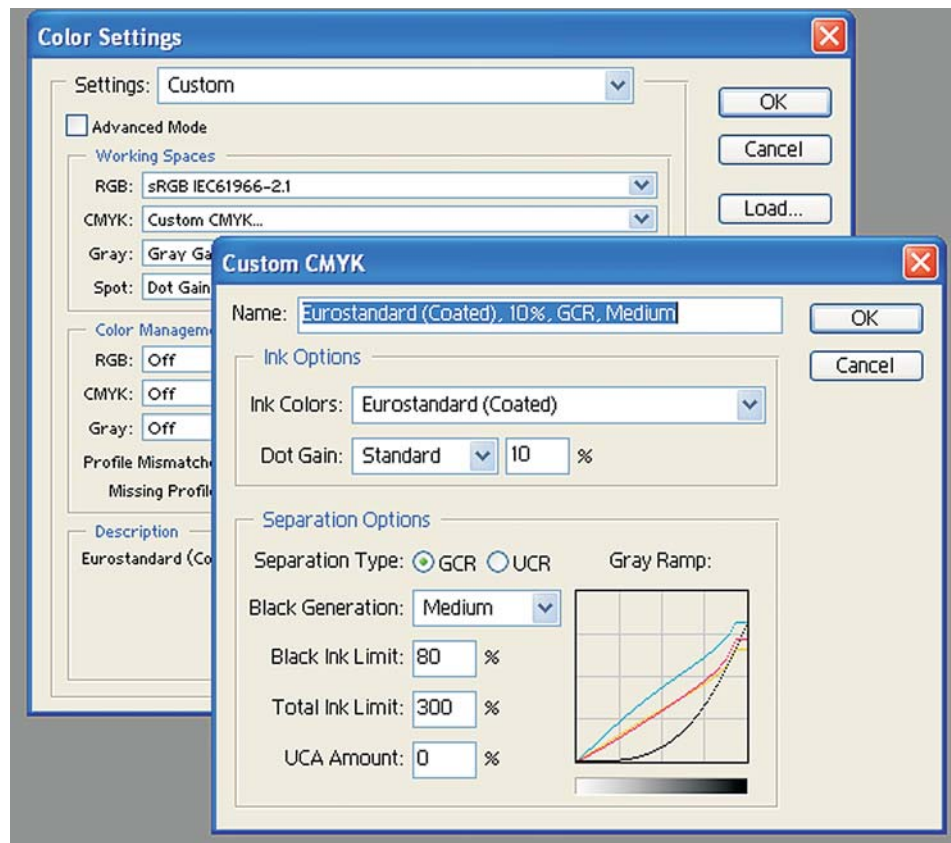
Color Settings

Settings: Custom

OK

Cancel

Load...

Advanced Mode

Working Spaces

RGB: sRGB IEC61966-2.1

CMYK: Custom CMYK...

Gray: Gray Ga

Spot: Dot Gain

Color Manageme

RGB: Off

CMYK: Off

Gray: Off

Profile Mismatche

Missing Profile

Description

Eurostandard (Co

Custom CMYK

Name: Eurostandard (Coated), 10%, GCR, Medium

OK

Cancel

Ink Options

Ink Colors: Eurostandard (Coated)

Dot Gain: Standard 10 %

Separation Options

Separation Type: GCR UCR

Gray Ramp:

Black Generation: Medium

Black Ink Limit: 80 %

Total Ink Limit: 300 %

UCA Amount: 0 %